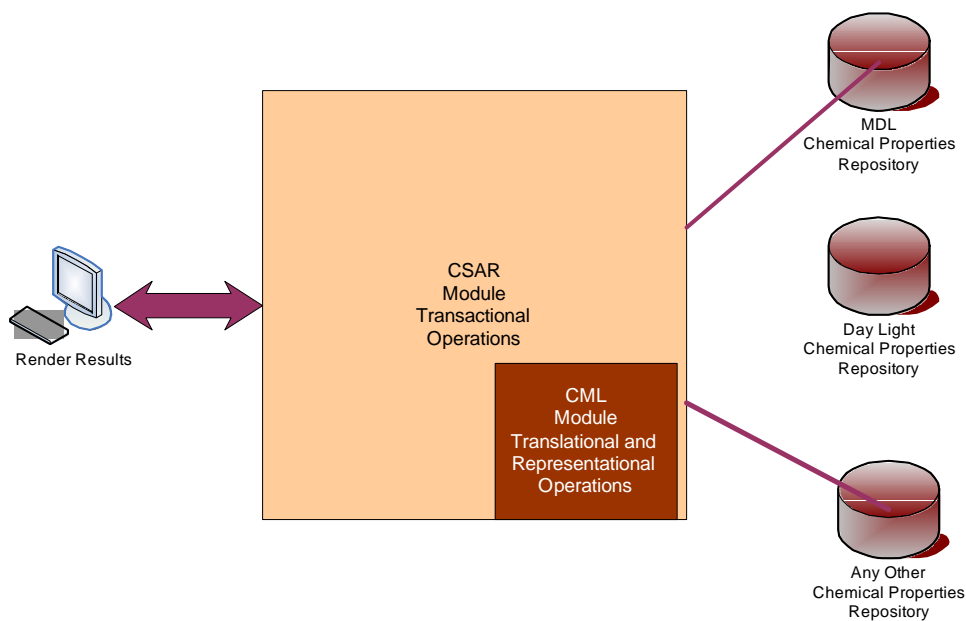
Render Results

CSAR
Module
Transactional
Operations

CML
Module
Translational and
Representational
Operations

MDL
Chemical Properties
Repository

Day Light
Chemical Properties
Repository

Any Other
Chemical Properties
Repository